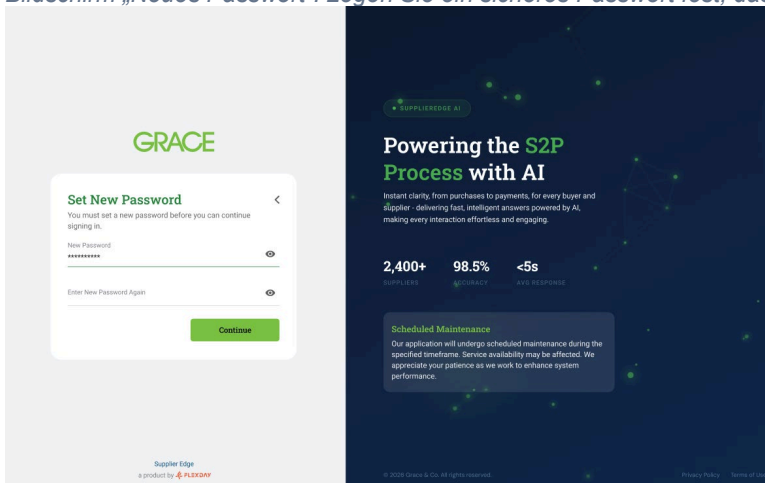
Bildschirm „Neues Passwort": Legen Sie ein sicheres Passwort fest, das

GRACE

Set New Password

You must set a new password before you can continue signing in.

New Password

**********

Enter New Password Again

Continue

Supplier Edge

a product by FLEXDAY

SUPPLIEREDGE AI

Powering the S2P Process with AI

Instant clarity, from purchases to payments, for every buyer and supplier - delivering fast, intelligent answers powered by AI, making every interaction effortless and engaging.

2,400+
SUPPLIERS

98.5%
ACCURACY

<5s
AVG RESPONSE

Scheduled Maintenance

Our application will undergo scheduled maintenance during the specified timeframe. Service availability may be affected. We appreciate your patience as we work to enhance system performance.

© 2026 Grace & Co. All rights reserved.

Privacy Policy

Terms of Use